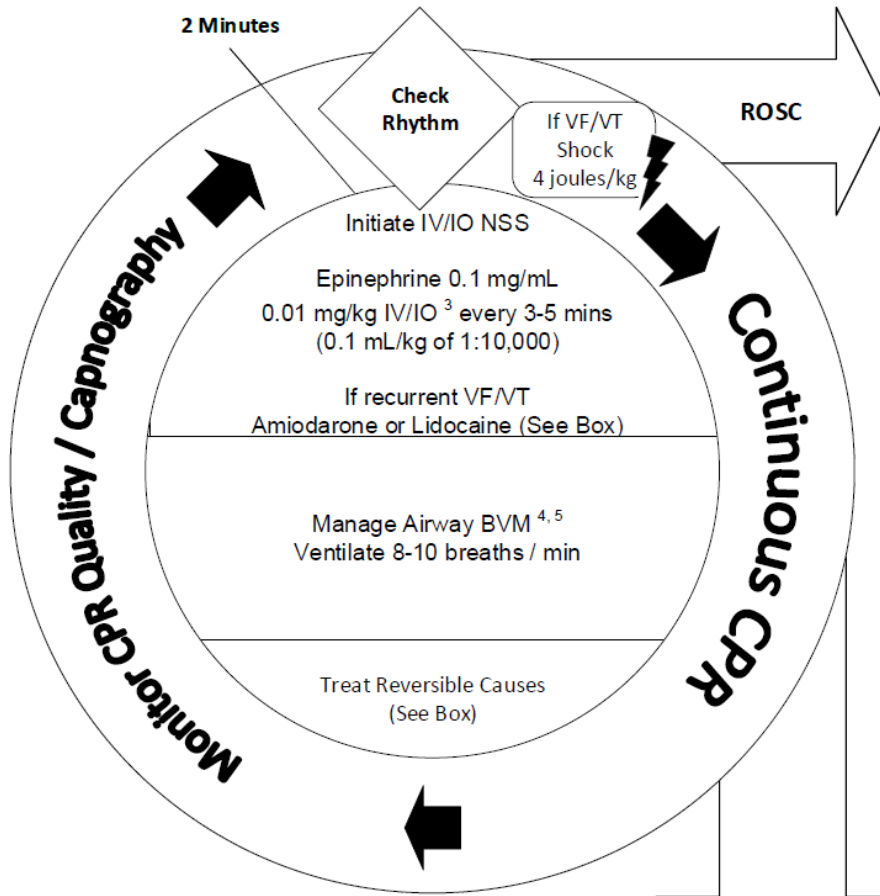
2 Minutes

Check Rhythm

If VF/VT Shock 4 joules/kg

ROSC

Initiate IV/IO NSS

Epinephrine 0.1 mg/mL
0.01 mg/kg IV/IO $^3$ every 3-5 mins
(0.1 mL/kg of 1:10,000)

If recurrent VF/VT
Amiodarone or Lidocaine (See Box)

Manage Airway BVM $^{4, 5}$
Ventilate 8-10 breaths / min

Treat Reversible Causes
(See Box)

Continuous CPR

Monitor CPR Quality / Capnography